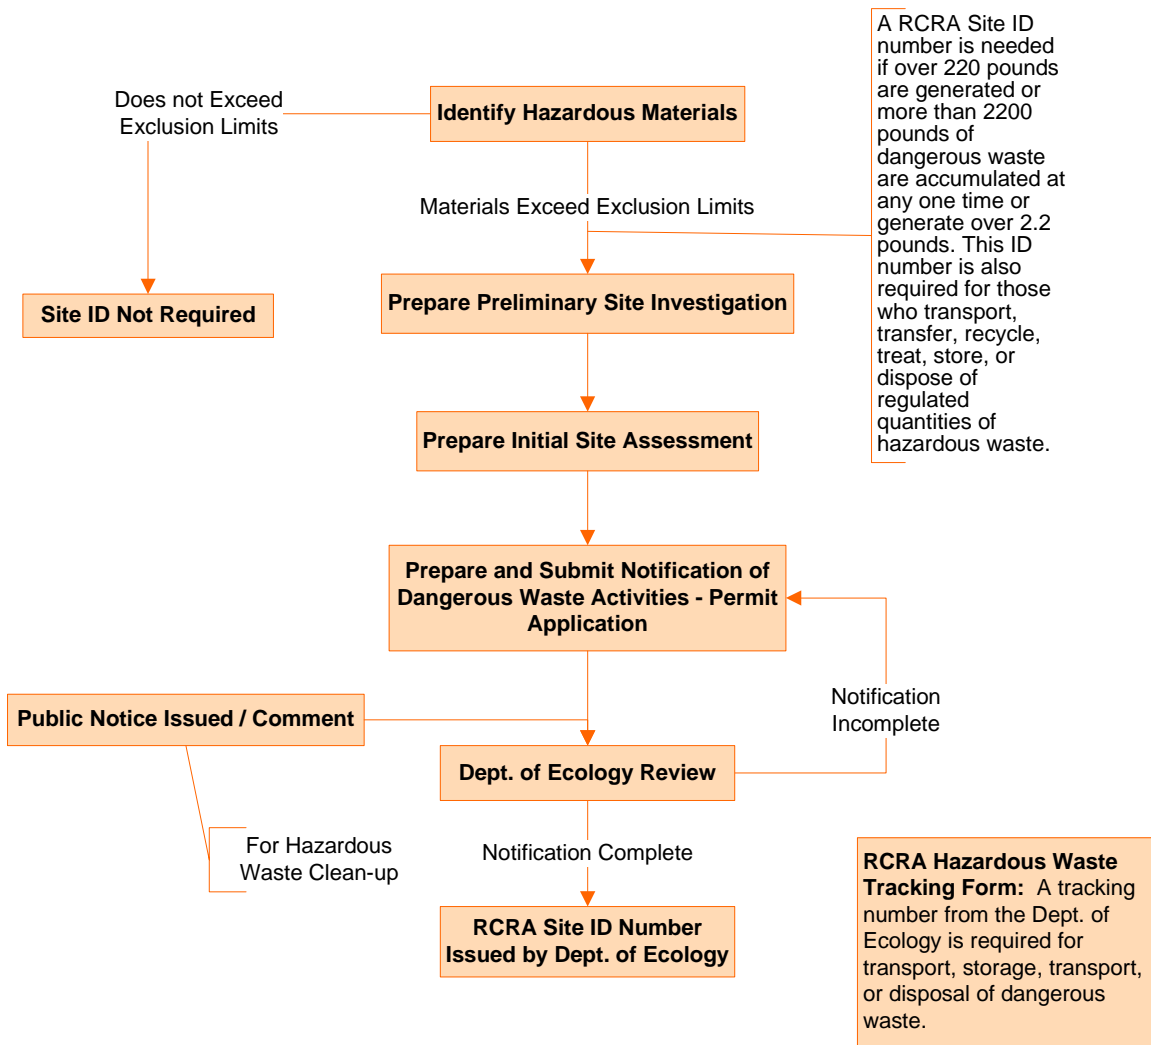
A RCRA Site ID number is needed if over 220 pounds are generated or more than 2200 pounds of dangerous waste are accumulated at any one time or generate over 2.2 pounds. This ID number is also required for those who transport, transfer, recycle, treat, store, or dispose of regulated quantities of hazardous waste.

Does not Exceed Exclusion Limits

Identify Hazardous Materials

Materials Exceed Exclusion Limits

Site ID Not Required

Prepare Preliminary Site Investigation

Prepare Initial Site Assessment

Prepare and Submit Notification of Dangerous Waste Activities - Permit Application

Public Notice Issued / Comment

Notification Incomplete

Dept. of Ecology Review

For Hazardous Waste Clean-up

Notification Complete

RCRA Site ID Number Issued by Dept. of Ecology

**RCRA Hazardous Waste Tracking Form:** A tracking number from the Dept. of Ecology is required for transport, storage, transport, or disposal of dangerous waste.